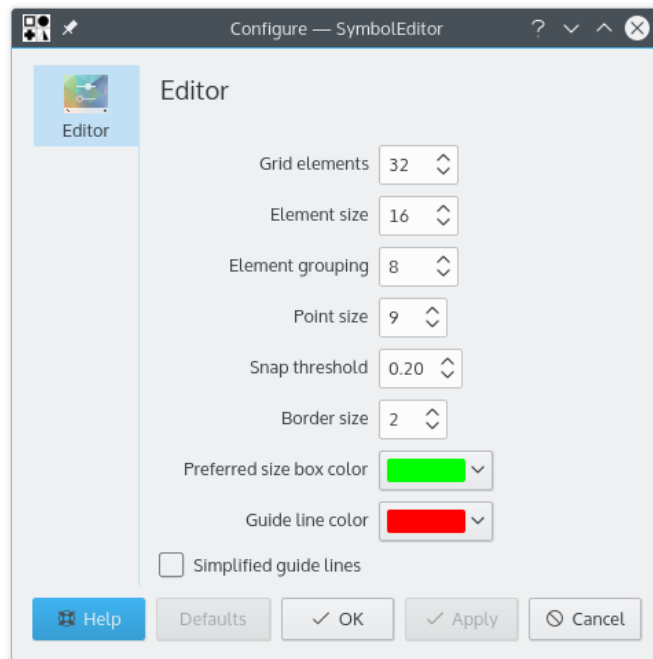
Configure — SymbolEditor

Editor

Editor

Grid elements 32

Element size 16

Element grouping 8

Point size 9

Snap threshold 0.20

Border size 2

Preferred size box color

Guide line color

Simplified guide lines

Help

Defaults

OK

Apply

Cancel